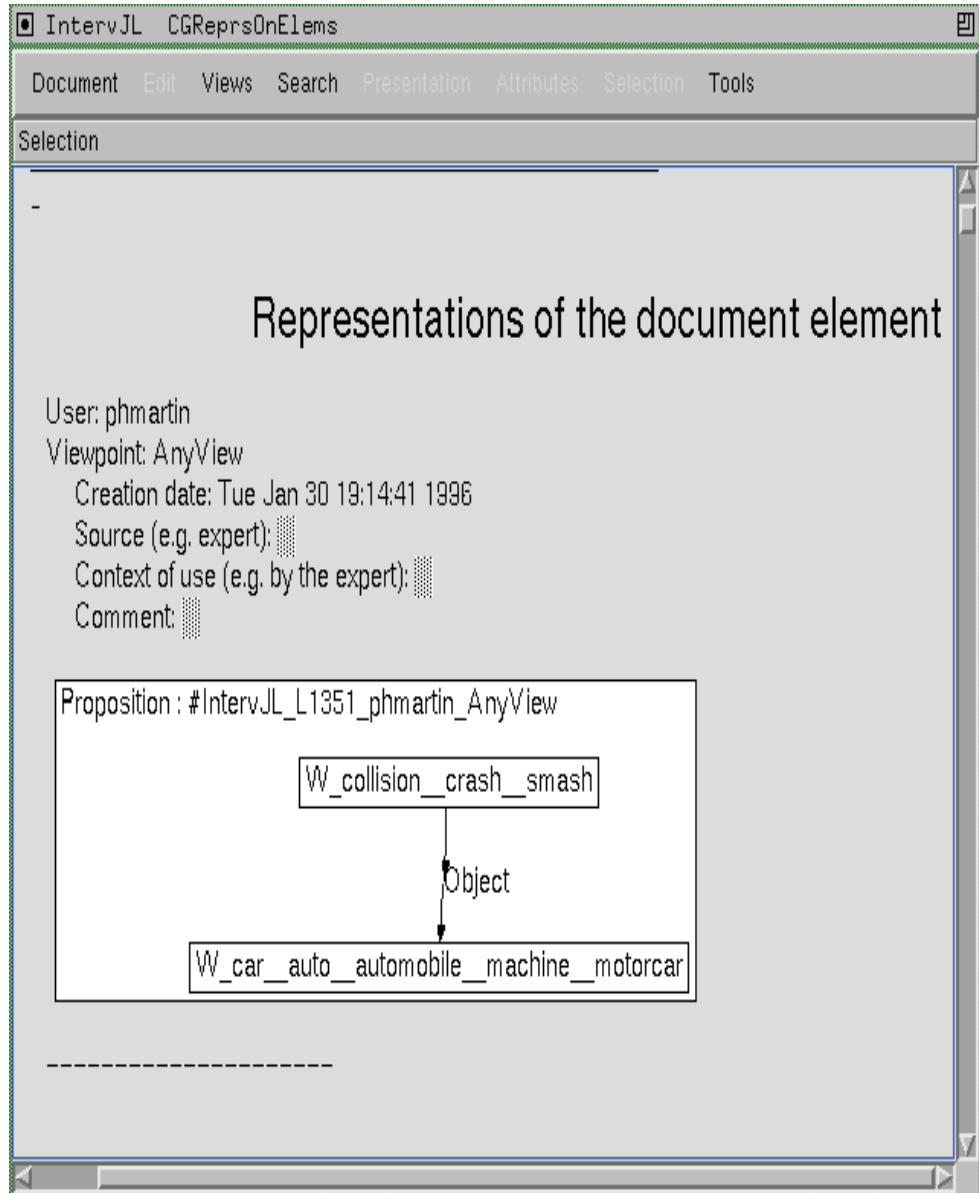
IntervJL CGReprsOnElems

Document Edit Views Search Presentation Attributes Selection Tools

Selection

-

Representations of the document element

User: phmartin
Viewpoint: AnyView
Creation date: Tue Jan 30 19:14:41 1996
Source (e.g. expert):
Context of use (e.g. by the expert):
Comment:

Proposition : #IntervJL_L1351_phmartin_AnyView

W_collision__crash__smash

Object

W_car__auto__automobile__machine__motorcar

--------------------